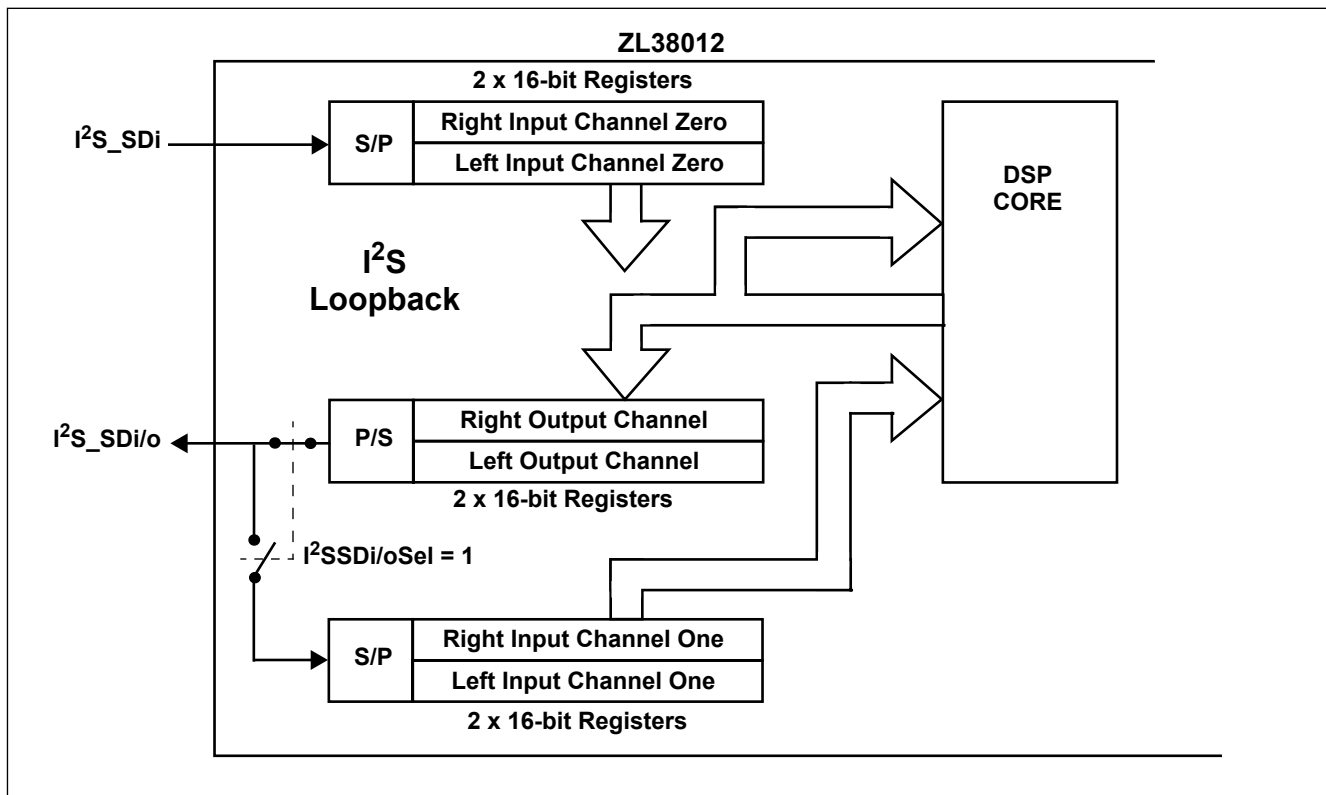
ZL38012

2 x 16-bit Registers

$I^2S\_SDi$

S/P

Right Input Channel Zero

Left Input Channel Zero

DSP CORE

$I^2S$ Loopback

$I^2S\_SDi/o$

P/S

Right Output Channel

Left Output Channel

2 x 16-bit Registers

$I^2SSDi/oSel = 1$

S/P

Right Input Channel One

Left Input Channel One

2 x 16-bit Registers